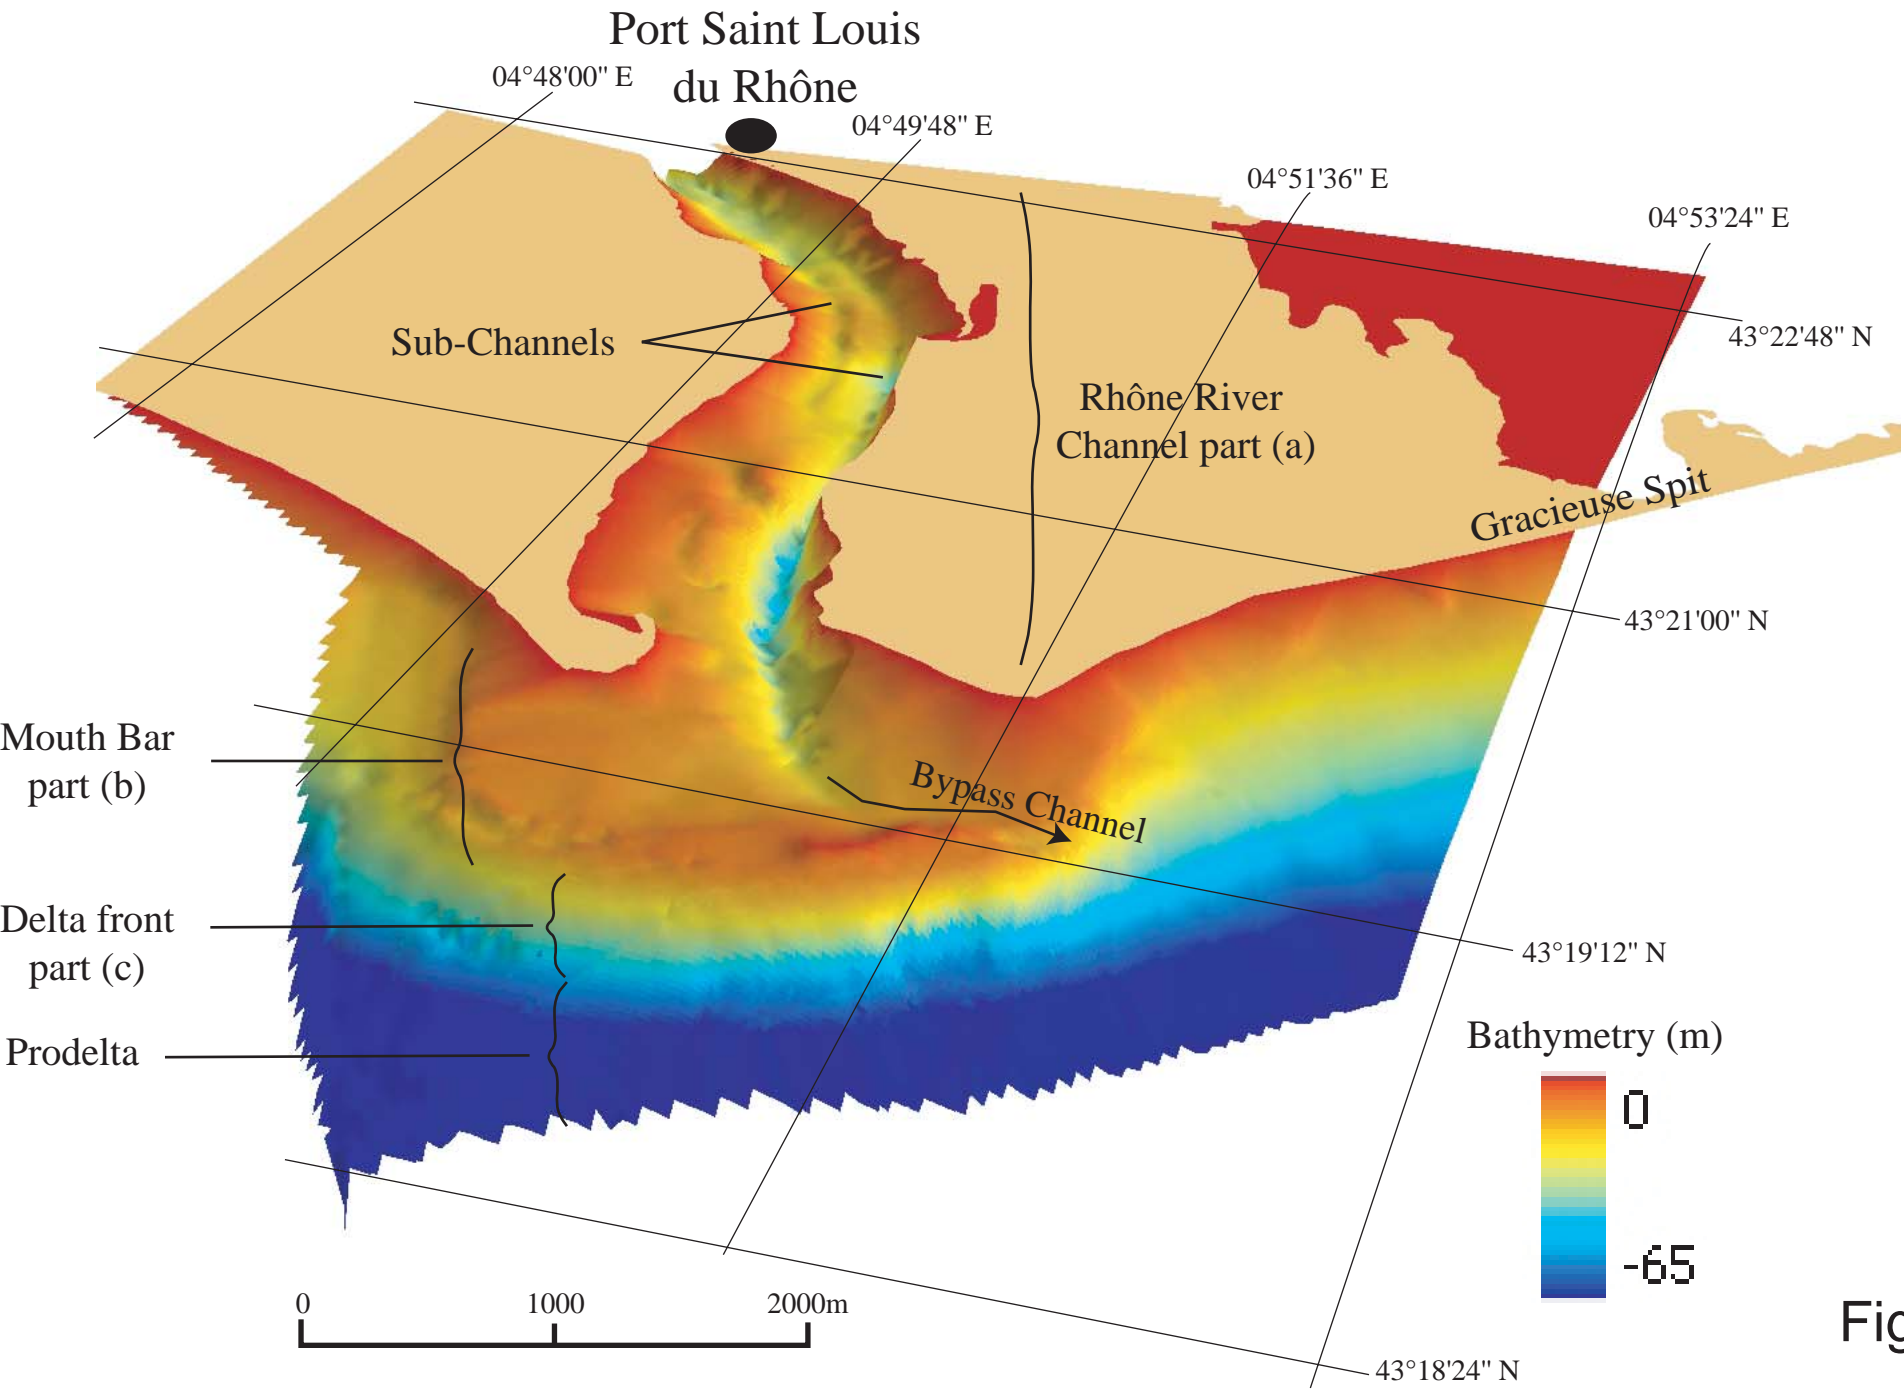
Port Saint Louis du Rhône

04°48'00" E
04°49'48" E
04°51'36" E
04°53'24" E

43°22'48" N

Sub-Channels

Rhône River Channel part (a)

Gracieuse Spit

43°21'00" N

Mouth Bar part (b)

Bypass Channel

Delta front part (c)

43°19'12" N

Prodelta

Bathymetry (m)
0
-65

0 1000 2000m

43°18'24" N

Fig